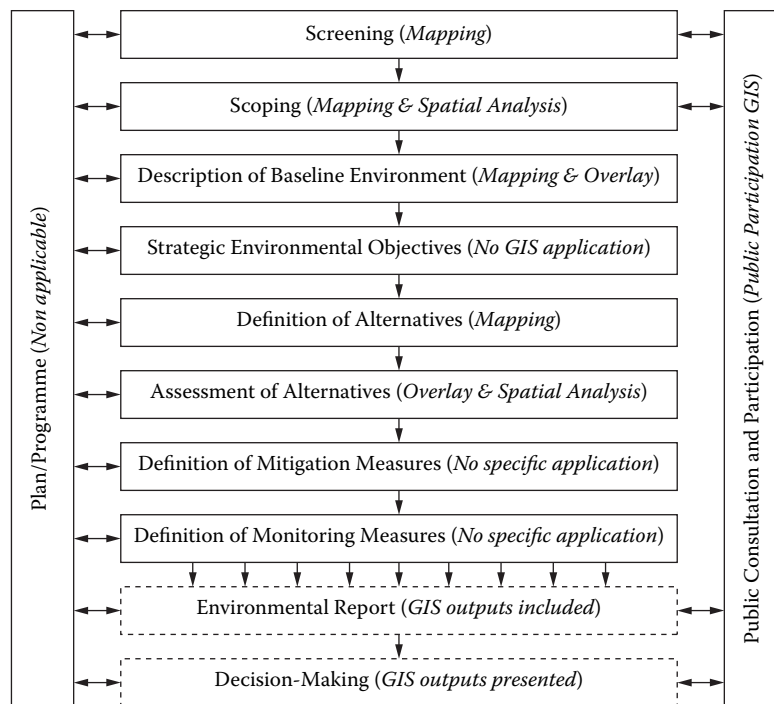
Screening (*Mapping*)

Scoping (*Mapping & Spatial Analysis*)

Description of Baseline Environment (*Mapping & Overlay*)

Strategic Environmental Objectives (*No GIS application*)

Definition of Alternatives (*Mapping*)

Assessment of Alternatives (*Overlay & Spatial Analysis*)

Definition of Mitigation Measures (*No specific application*)

Definition of Monitoring Measures (*No specific application*)

Environmental Report (*GIS outputs included*)

Decision-Making (*GIS outputs presented*)

Plan/Programme (*Non applicable*)

Public Consultation and Participation (*Public Participation GIS*)